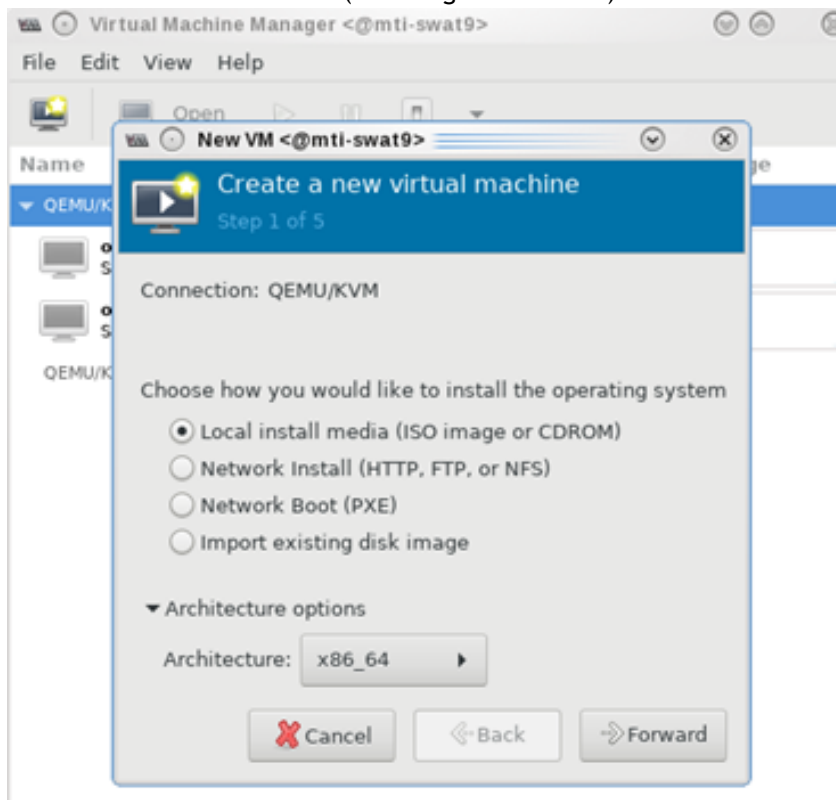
Virtual Machine Manager <@mti-swat9>

File Edit View Help

Open

Name

QEMU/K

o
S

o
S

QEMU/K

New VM <@mti-swat9>

Create a new virtual machine
Step 1 of 5

Connection: QEMU/KVM

Choose how you would like to install the operating system

Local install media (ISO image or CDROM)
Network Install (HTTP, FTP, or NFS)
Network Boot (PXE)
Import existing disk image

Architecture options

Architecture: x86_64

Cancel
Back
Forward